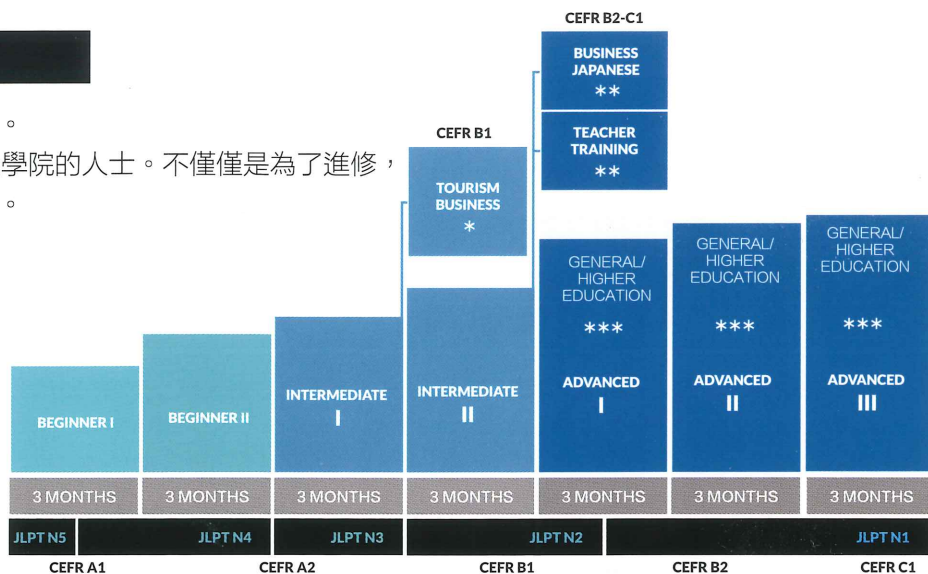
。

學院的人士。不僅僅是為了進修，

。

CEFR B2-C1

BUSINESS JAPANESE
**

TEACHER TRAINING
**

CEFR B1

TOURISM BUSINESS
*

GENERAL/ HIGHER EDUCATION
***
ADVANCED
I

GENERAL/ HIGHER EDUCATION
***
ADVANCED
II

GENERAL/ HIGHER EDUCATION
***
ADVANCED
III

BEGINNER I

BEGINNER II

INTERMEDIATE
I

INTERMEDIATE
II

| 3 MONTHS | 3 MONTHS | 3 MONTHS | 3 MONTHS | 3 MONTHS | 3 MONTHS | 3 MONTHS |
|---|---|---|---|---|---|---|

JLPT N5
JLPT N4
JLPT N3
JLPT N2
JLPT N1

CEFR A1
CEFR A2
CEFR B1
CEFR B2
CEFR C1